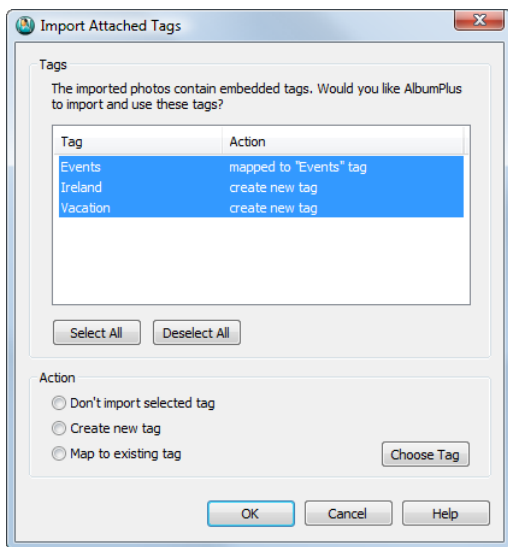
Import Attached Tags

Tags

The imported photos contain embedded tags. Would you like AlbumPlus to import and use these tags?

| Tag | Action |
|---|---|
| Events | mapped to "Events" tag |
| Ireland | create new tag |
| Vacation | create new tag |

Select All

Deselect All

Action

Don't import selected tag

Create new tag

Map to existing tag

Choose Tag

OK

Cancel

Help